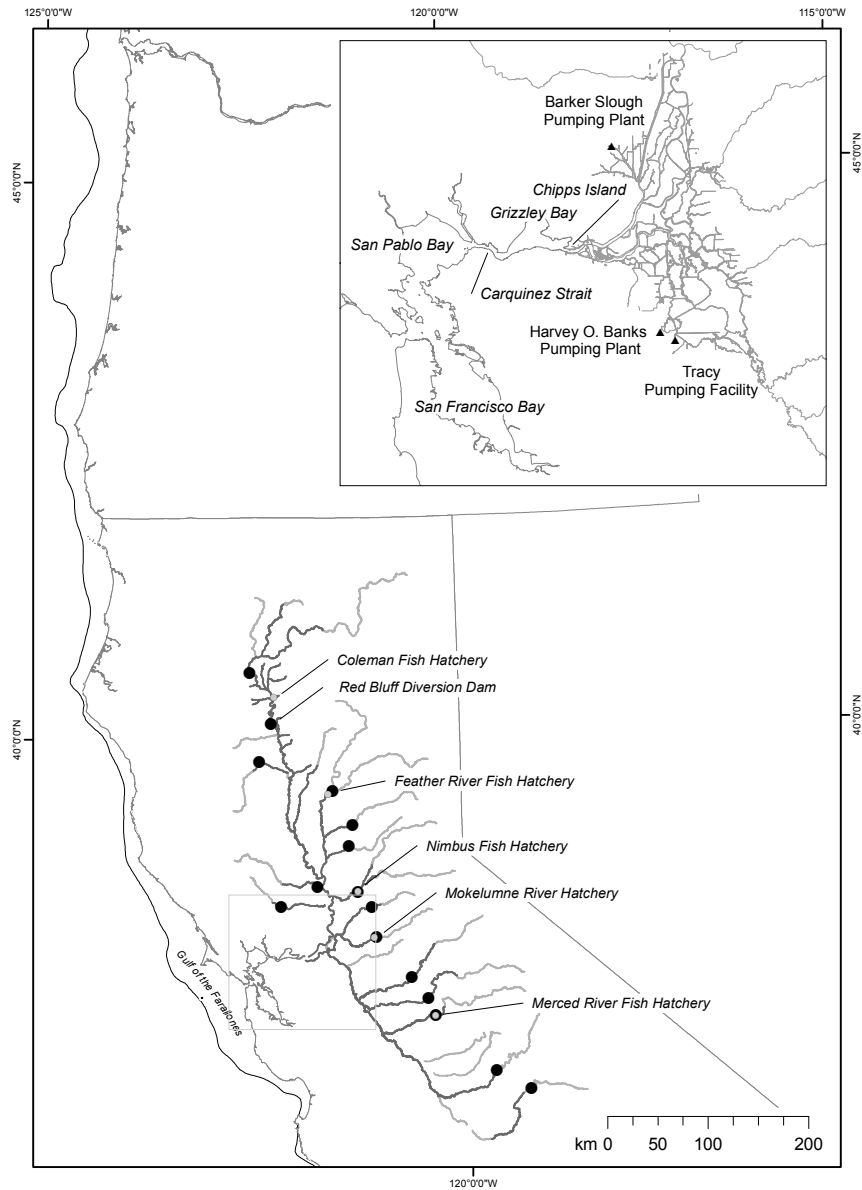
125°0'0"W
120°0'0"W
115°0'0"W
45°0'0"N
45°0'0"N
Barker Slough Pumping Plant
Chipps Island
Grizzley Bay
San Pablo Bay
Carquinez Strait
Harvey O. Banks Pumping Plant
Tracy Pumping Facility
San Francisco Bay
Coleman Fish Hatchery
Red Bluff Diversion Dam
40°0'0"N
40°0'0"N
Feather River Fish Hatchery
Nimbus Fish Hatchery
Mokelumne River Hatchery
Gulf of the Farallones
Merced River Fish Hatchery
km 0 50 100 200
120°0'0"W